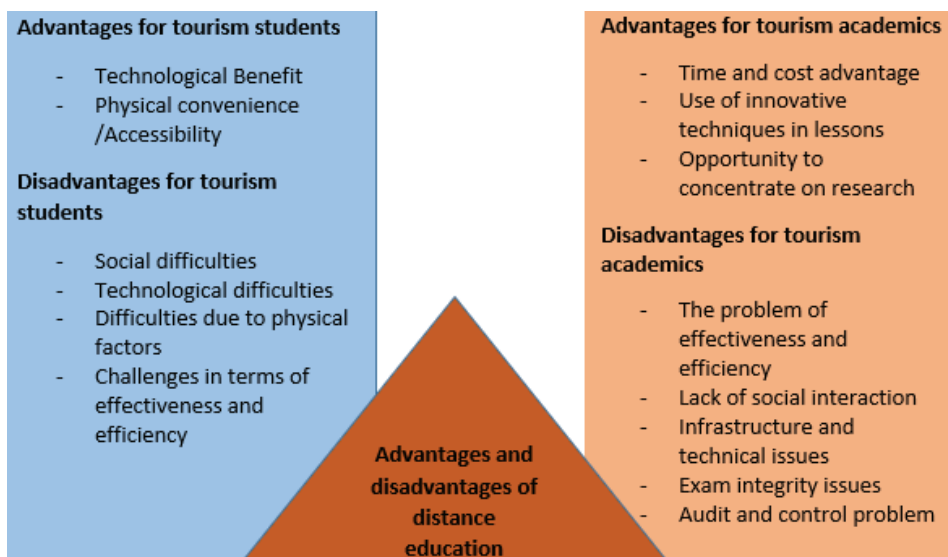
**Advantages for tourism students**

- Technological Benefit
- Physical convenience /Accessibility

**Disadvantages for tourism students**

- Social difficulties
- Technological difficulties
- Difficulties due to physical factors
- Challenges in terms of effectiveness and efficiency

**Advantages for tourism academics**

- Time and cost advantage
- Use of innovative techniques in lessons
- Opportunity to concentrate on research

**Disadvantages for tourism academics**

- The problem of effectiveness and efficiency
- Lack of social interaction
- Infrastructure and technical issues
- Exam integrity issues
- Audit and control problem

**Advantages and disadvantages of distance education**